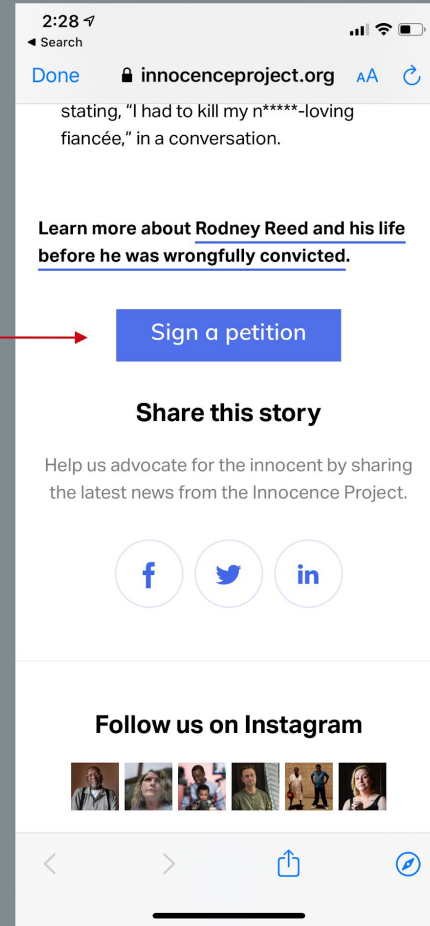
2:28
◀ Search

Done innocenceproject.org AA

stating, "I had to kill my n*****-loving fiancée," in a conversation.

Learn more about Rodney Reed and his life before he was wrongfully convicted.

Sign a petition

Share this story

Help us advocate for the innocent by sharing the latest news from the Innocence Project.

f in

Follow us on Instagram